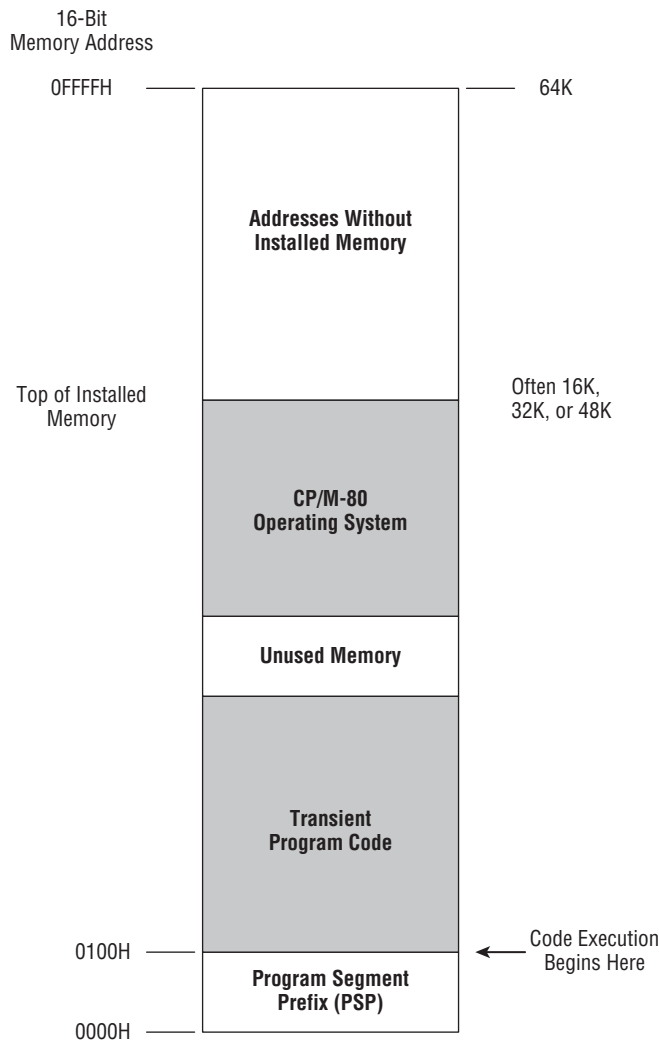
16-Bit
Memory Address

0FFFFH

64K

Addresses Without
Installed Memory

Top of Installed
Memory

Often 16K,
32K, or 48K

CP/M-80
Operating System

Unused Memory

Transient
Program Code

0100H

Code Execution
Begins Here

Program Segment
Prefix (PSP)

0000H